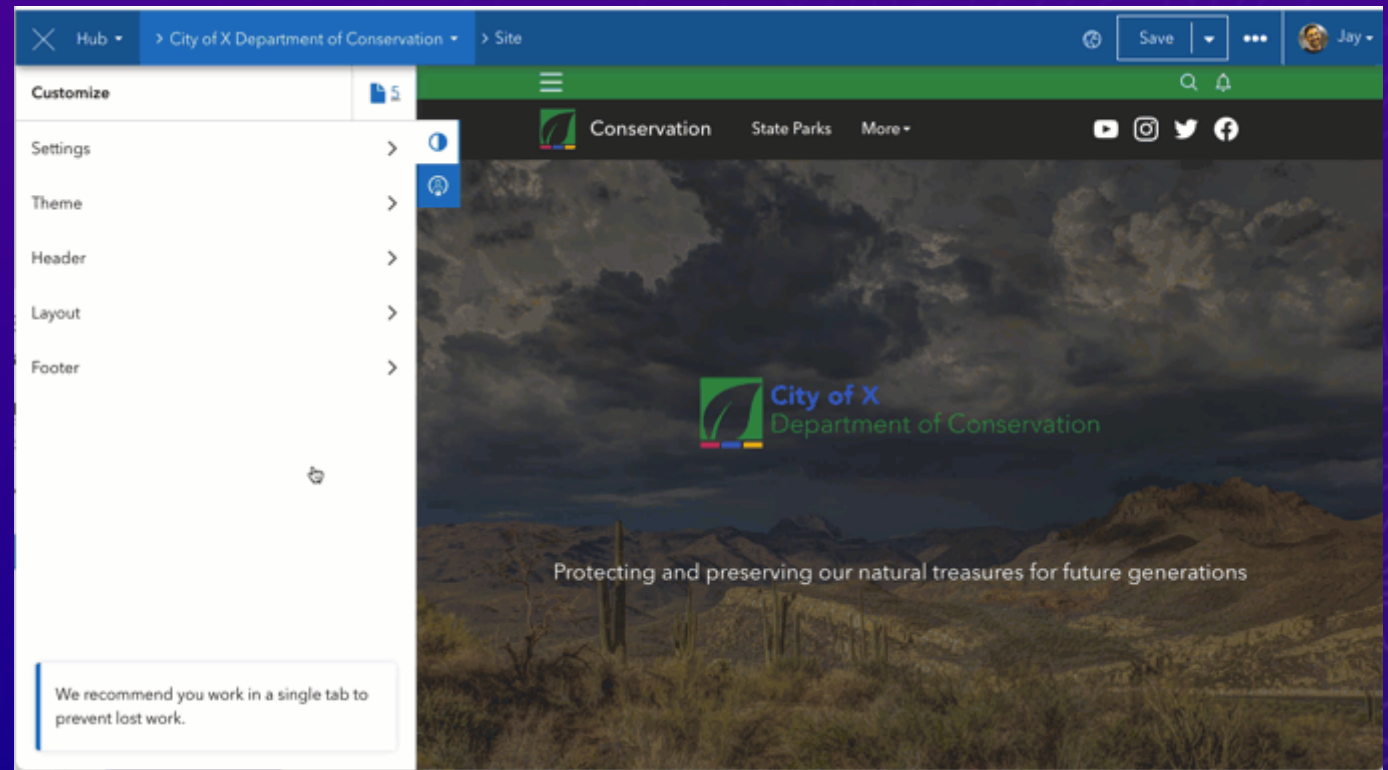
Hub > City of X Department of Conservation > Site

Save

Jay

Customize

5

Settings

Theme

Header

Layout

Footer

We recommend you work in a single tab to prevent lost work.

Conservation State Parks More

City of X
Department of Conservation

Protecting and preserving our natural treasures for future generations